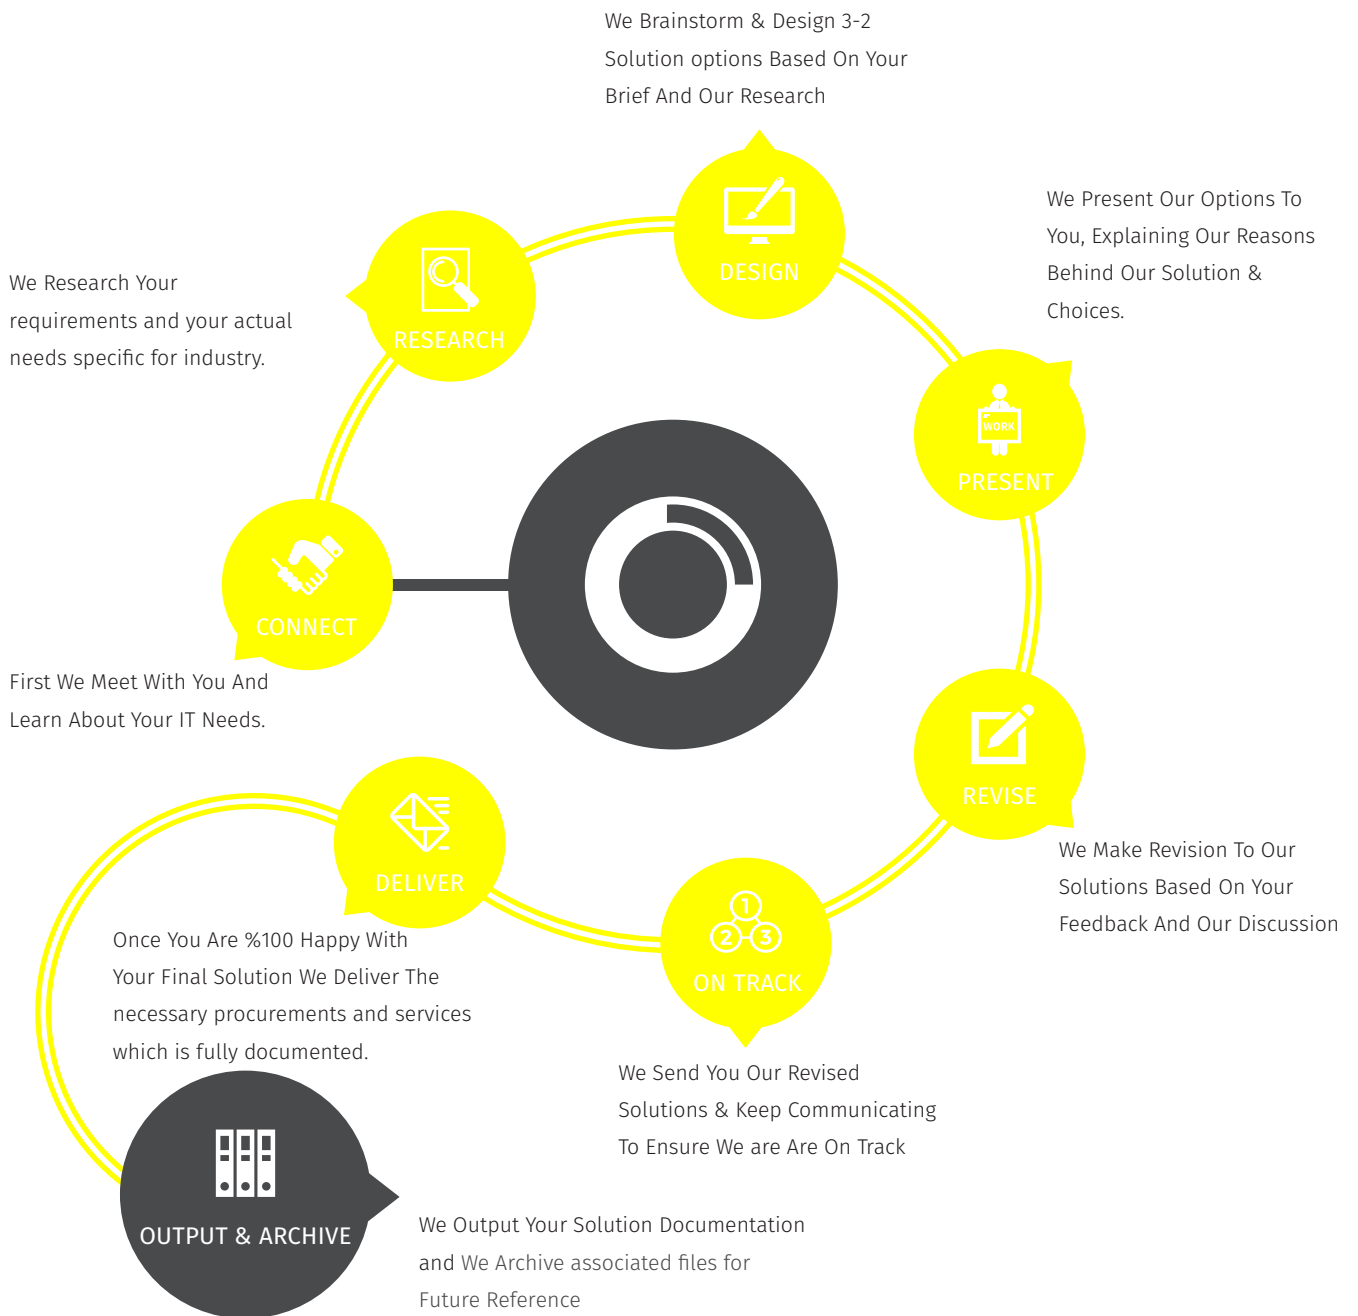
We Brainstorm & Design 3-2 Solution options Based On Your Brief And Our Research

DESIGN

We Present Our Options To You, Explaining Our Reasons Behind Our Solution & Choices.

We Research Your requirements and your actual needs specific for industry.

RESEARCH

WORK

PRESENT

CONNECT

First We Meet With You And Learn About Your IT Needs.

REVISE

We Make Revision To Our Solutions Based On Your Feedback And Our Discussion

DELIVER

1 2 3

ON TRACK

Once You Are %100 Happy With Your Final Solution We Deliver The necessary procurements and services which is fully documented.

We Send You Our Revised Solutions & Keep Communicating To Ensure We are Are On Track

OUTPUT & ARCHIVE

We Output Your Solution Documentation and We Archive associated files for Future Reference